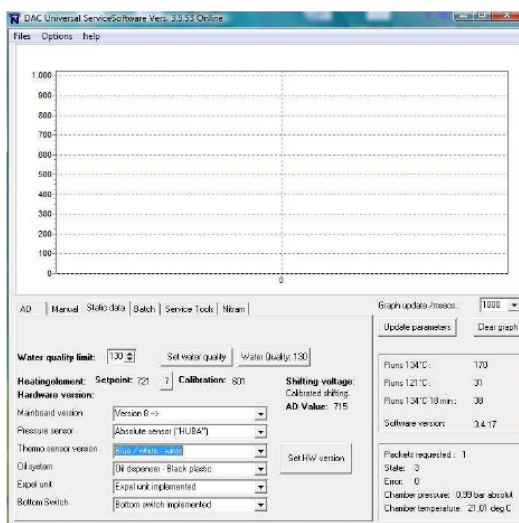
DAC Universal ServiceSoftware Vers. 3.5.53 Online

Files Options help

1.000
900
800
700
600
500
400
300
200
100
0

0

AD | Manual | Static data | Batch | Service Tools | Nitram

Graph update /msecs. 1000

Update parameters
Clear graph

Water quality limit: 130
Set water quality
Water Quality: 130

Heatingelement: Setpoint: 721 ? Calibration: 601
Hardware version:

Shifting voltage:
Calibrated shifting.
AD Value: 715

Mainboard version: Version 8 ->
Pressure sensor: Absolute sensor ("HUBA")
Thermo sensor version: Blue / white - wires
Oil system: Oil dispenser - Black plastic
Expel unit: Expel unit implemented
Bottom Switch: Bottom switch implemented

Set HW version

Runs 134°C : 170
Runs 121°C : 31
Runs 134°C 18 min : 38

Software version: 3.4.17

Packets requested : 1
State: 3
Error: 0
Chamber pressure: 0,99 bar absolut
Chamber temperature: 21,01 deg C